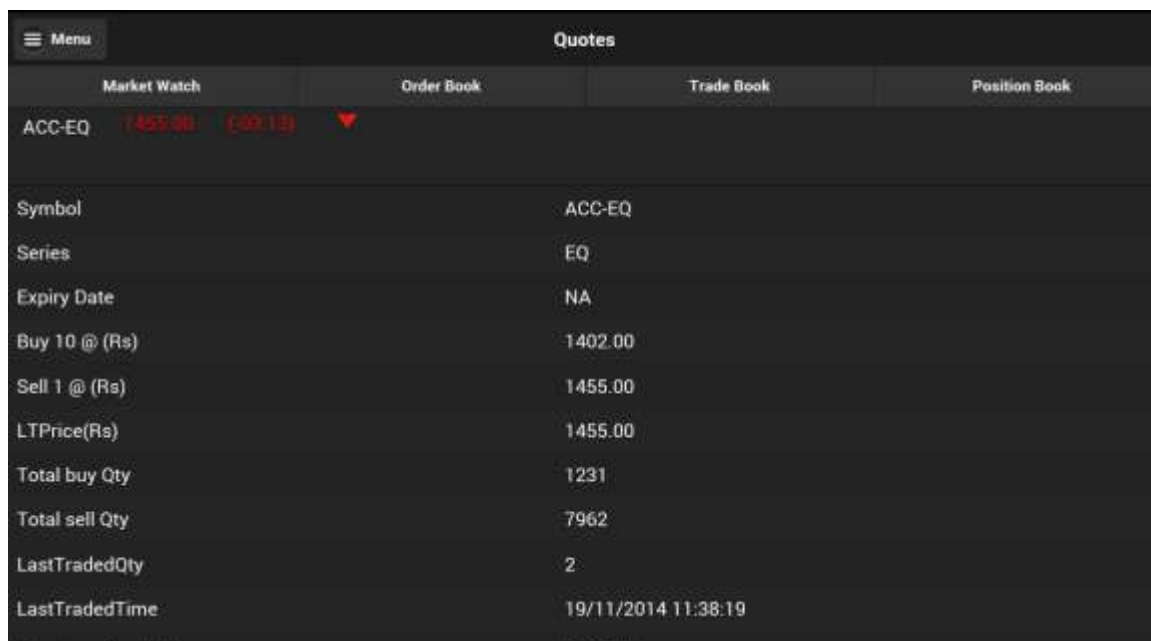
Menu

Quotes

Market Watch | Order Book | Trade Book | Position Book

ACC-EQ 1455.00 (-0.13)

| | |
|---|---|
| Symbol | ACC-EQ |
| Series | EQ |
| Expiry Date | NA |
| Buy 10 @ (Rs) | 1402.00 |
| Sell 1 @ (Rs) | 1455.00 |
| LTPrice(Rs) | 1455.00 |
| Total buy Qty | 1231 |
| Total sell Qty | 7962 |
| LastTradedQty | 2 |
| LastTradedTime | 19/11/2014 11:38:19 |